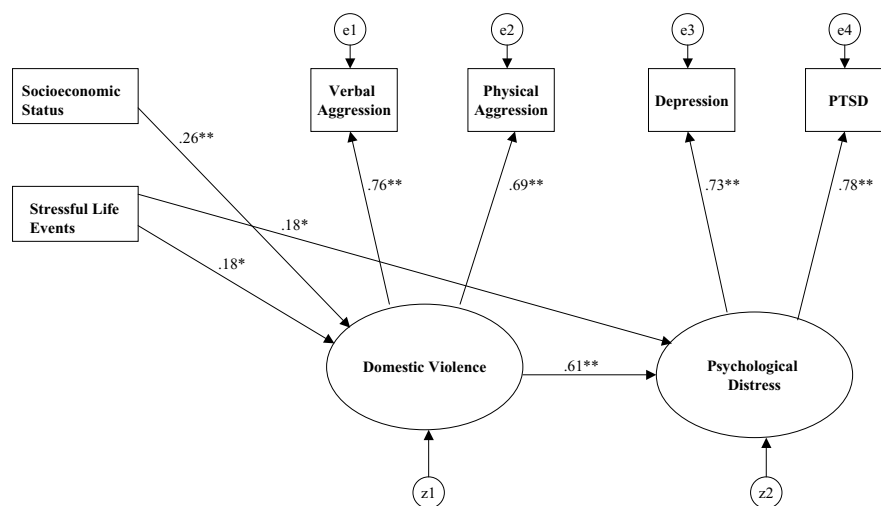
e1

e2

e3

e4

Socioeconomic Status

Verbal Aggression

Physical Aggression

Depression

PTSD

.26**

.76**

.69**

.73**

.78**

Stressful Life Events

.18*

.18*

Domestic Violence

.61**

Psychological Distress

z1

z2